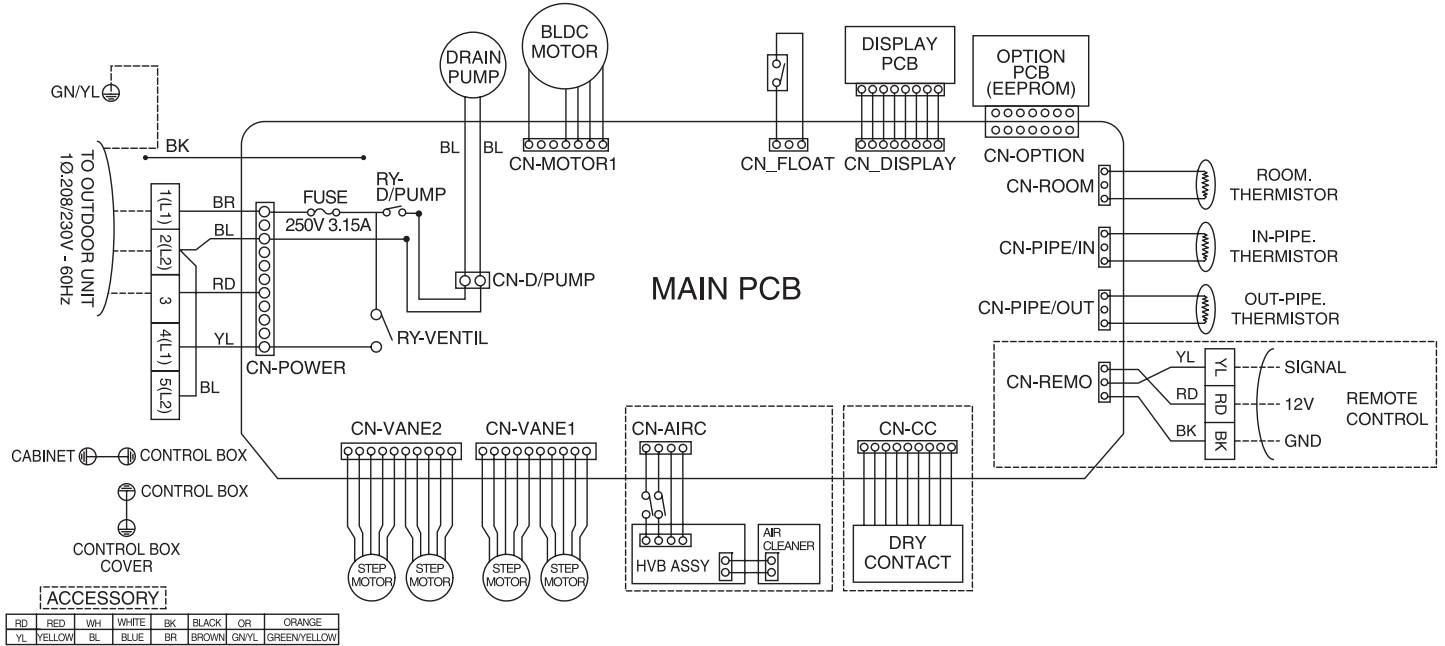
GN/YL

TO OUTDOOR UNIT 1Ø,208/230V - 60Hz

BK

1(L1)
2(L2)
3
4(L1)
5(L2)

BR
BL
RD
YL
BL

DRAIN PUMP

BLDC MOTOR

BL BL

CN-MOTOR1

FUSE 250V 3.15A

RY-D/PUMP

CN-D/PUMP

RY-VENTIL

CN-POWER

CN_FLOAT

DISPLAY PCB

CN_DISPLAY

OPTION PCB (EEPROM)

CN-OPTION

MAIN PCB

CN-ROOM
ROOM. THERMISTOR

CN-PIPE/IN
IN-PIPE. THERMISTOR

CN-PIPE/OUT
OUT-PIPE. THERMISTOR

CN-REMO
YL
RD
BK
YL
RD
BK
SIGNAL
12V
GND
REMOTE CONTROL

CABINET
CONTROL BOX
CONTROL BOX
CONTROL BOX COVER

CN-VANE2
CN-VANE1
STEP MOTOR
STEP MOTOR
STEP MOTOR
STEP MOTOR

CN-AIRC
HVB ASSY
AIR CLEANER

CN-CC
DRY CONTACT

ACCESSORY

| RD | RED | WH | WHITE | BK | BLACK | OR | ORANGE |
|---|---|---|---|---|---|---|---|
| YL | YELLOW | BL | BLUE | BR | BROWN | GN/YL | GREEN/YELLOW |